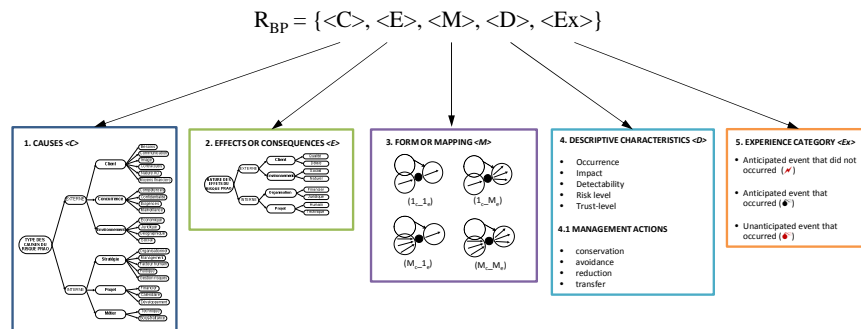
$R_{BP} = \{<C>, <E>, <M>, <D>, <Ex>\}$

1. CAUSES <C>

Client

Concurrence

Environnement

Stratégie

Projet

Métier

Externe

Interne

TYPE DES CAUSES DE RISQUE PROJ

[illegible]

2. EFFECTS OR CONSEQUENCES <E>

Client

Environnement

Organisation

Projet

Externe

Interne

NATURE DES EFFETS DE RISQUE PROJ

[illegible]

3. FORM OR MAPPING <M>

$(1_c\_1_e)$

$(1_c\_M_e)$

$(M_c\_1_e)$

$(M_c\_M_e)$

4. DESCRIPTIVE CHARACTERISTICS <D>

• Occurrence
• Impact
• Detectability
• Risk level
• Trust-level

4.1 MANAGEMENT ACTIONS

• conservation
• avoidance
• reduction
• transfer

5. EXPERIENCE CATEGORY <Ex>

• Anticipated event that did not occurred

• Anticipated event that occurred

• Unanticipated event that occurred